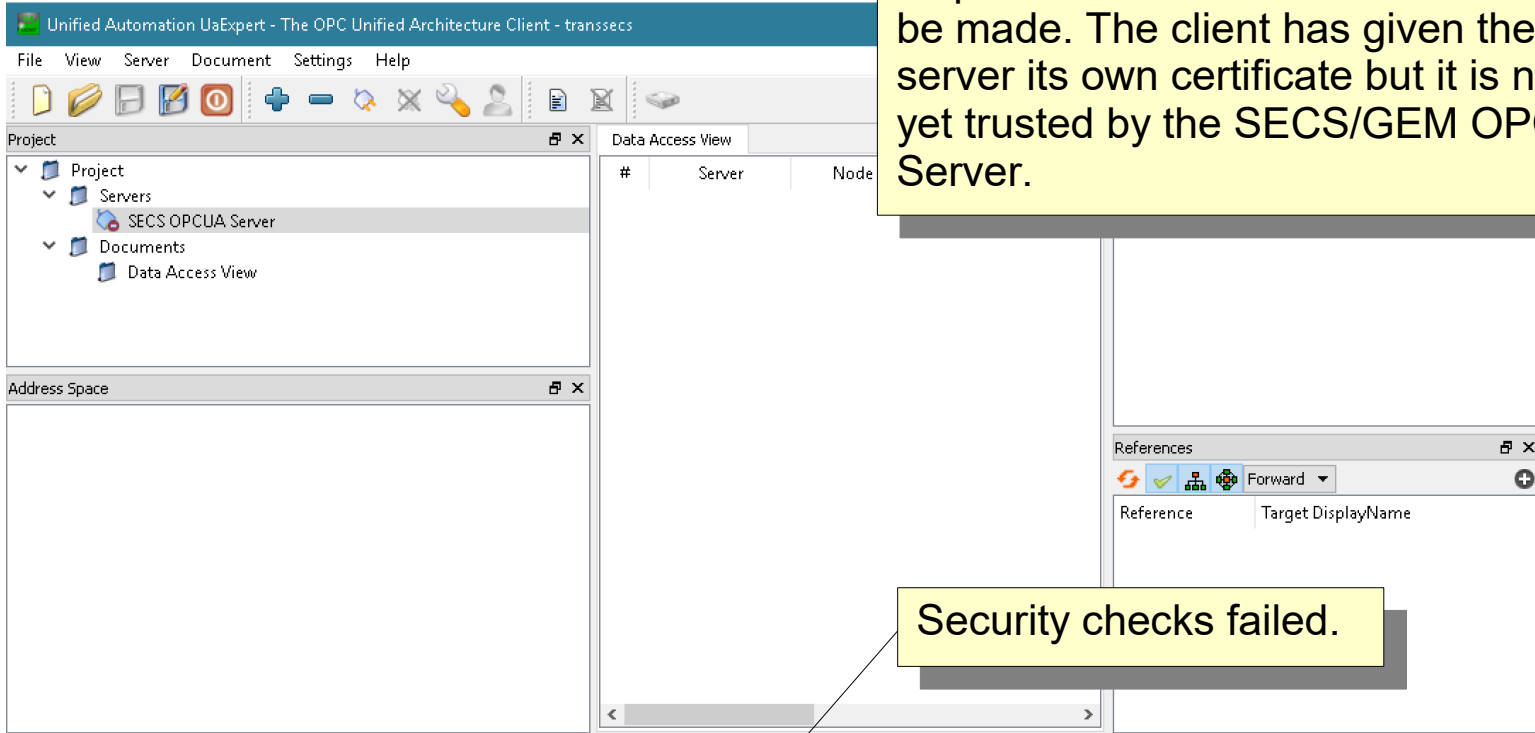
Unified Automation UaExpert - The OPC Unified Architecture Client - transsecs

File View Server Document Settings Help

be made. The client has given the server its own certificate but it is n yet trusted by the SECS/GEM OP Server.

Project

Project
Servers
SECS OPCUA Server
Documents
Data Access View

Data Access View

| # | Server | Node |
|---|---|---|

Address Space

References

Forward

| Reference | Target DisplayName |
|---|---|

Security checks failed.